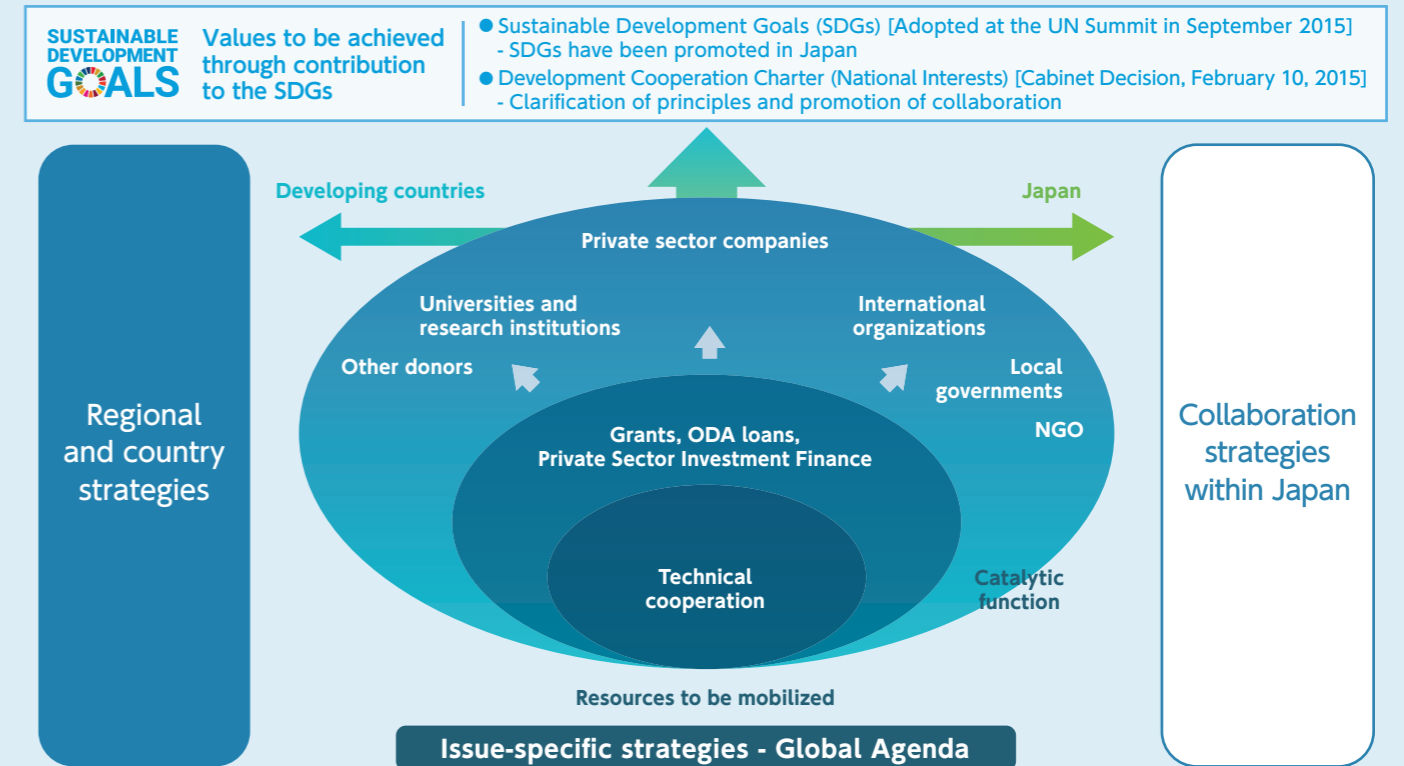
SUSTAINABLE DEVELOPMENT GOALS

Values to be achieved through contribution to the SDGs

● Sustainable Development Goals (SDGs) [Adopted at the UN Summit in September 2015]
- SDGs have been promoted in Japan
● Development Cooperation Charter (National Interests) [Cabinet Decision, February 10, 2015]
- Clarification of principles and promotion of collaboration

Regional and country strategies

Developing countries

Japan

Private sector companies

Universities and research institutions

International organizations

Other donors

Local governments

NGO

Grants, ODA loans, Private Sector Investment Finance

Technical cooperation

Catalytic function

Resources to be mobilized

Collaboration strategies within Japan

Issue-specific strategies - Global Agenda